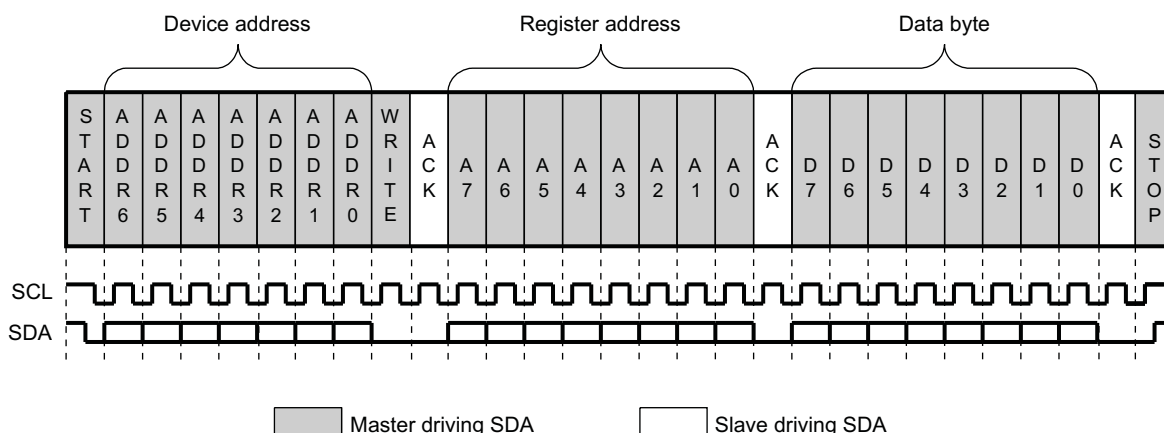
Device address

Register address

Data byte

| START | ADDR6 | ADDR5 | ADDR4 | ADDR3 | ADDR2 | ADDR1 | ADDR0 | WRITE | ACK | A7 | A6 | A5 | A4 | A3 | A2 | A1 | A0 | ACK | D7 | D6 | D5 | D4 | D3 | D2 | D1 | D0 | ACK | STOP |
|---|---|---|---|---|---|---|---|---|---|---|---|---|---|---|---|---|---|---|---|---|---|---|---|---|---|---|---|---|

SCL

SDA

Master driving SDA

Slave driving SDA